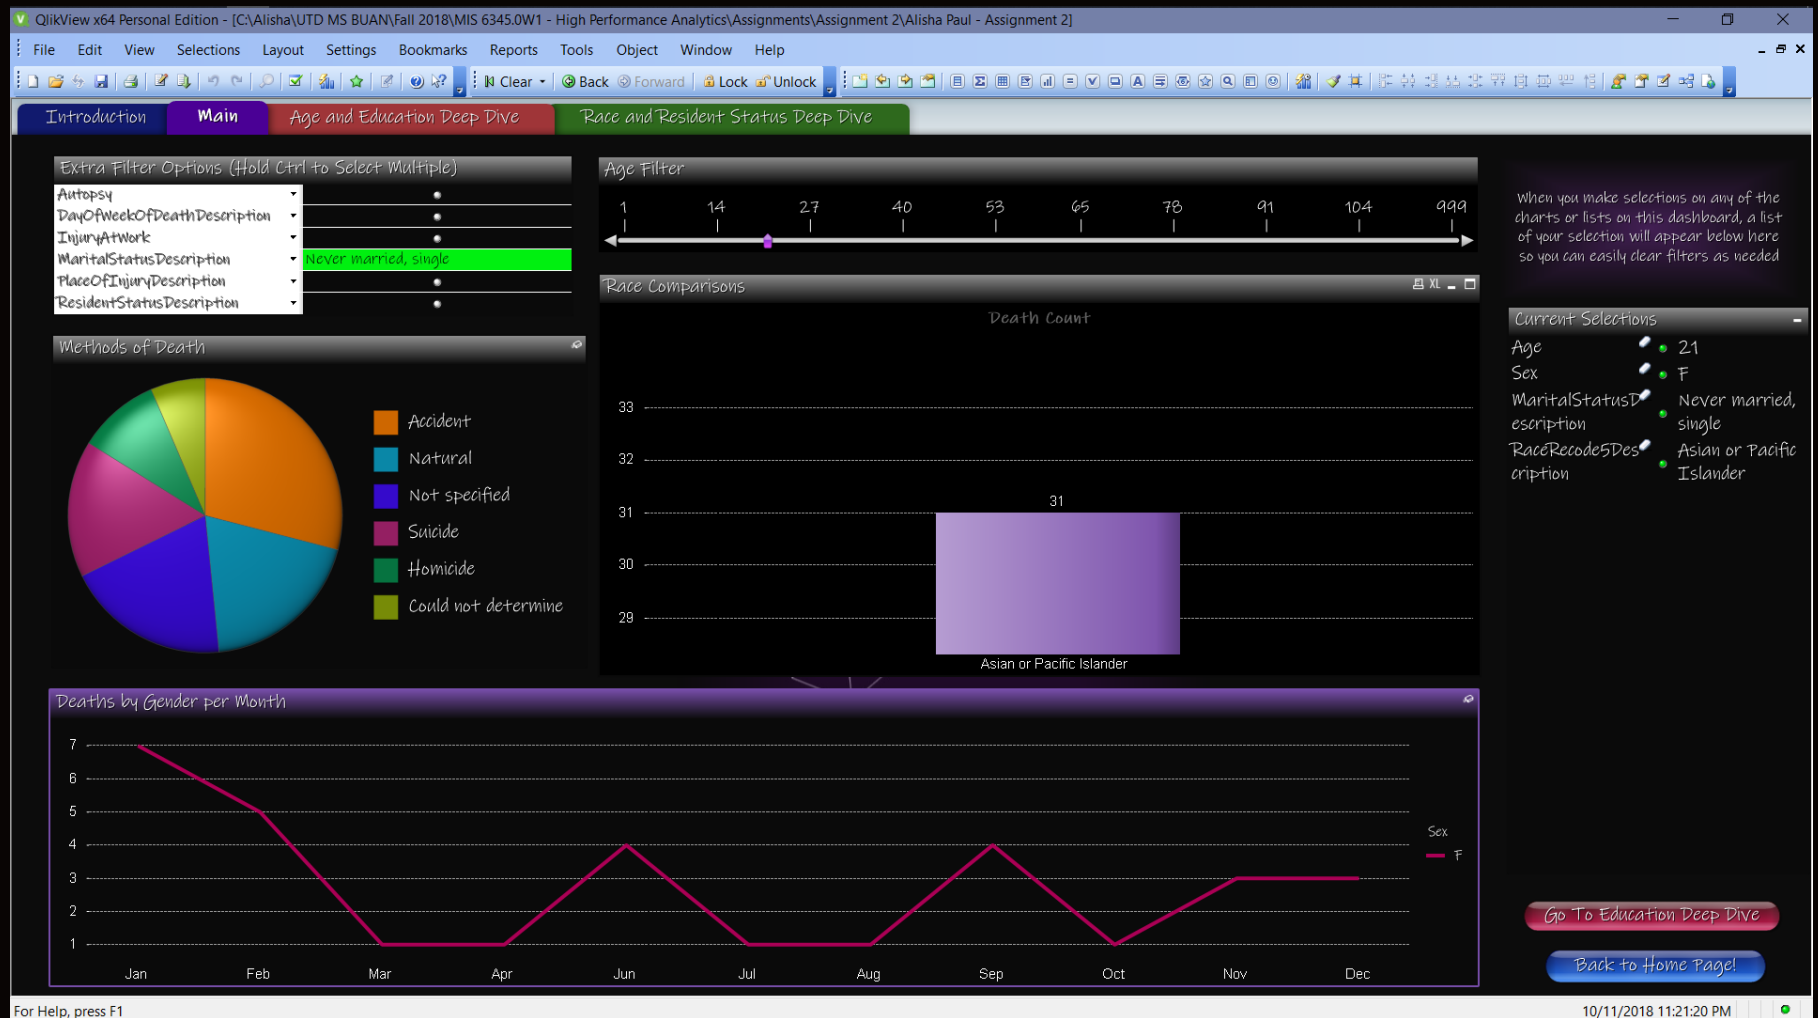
QlikView x64 Personal Edition - [C:\Alisha\UTD MS BUAN\Fall 2018\MIS 6345.0W1 - High Performance Analytics\Assignments\Assignment 2\Alisha Paul - Assignment 2]

File Edit View Selections Layout Settings Bookmarks Reports Tools Object Window Help

Clear Back Forward Lock Unlock

Introduction Main Age and Education Deep Dive Race and Resident Status Deep Dive

Extra Filter Options (Hold Ctrl to Select Multiple)

Autopsy
DayOfWeekOfDeathDescription
InjuryAtWork
MaritalStatusDescription Never married, single
PlaceOfInjuryDescription
ResidentStatusDescription

Age Filter

1 14 27 40 53 65 78 91 104 999

When you make selections on any of the charts or lists on this dashboard, a list of your selection will appear below here so you can easily clear filters as needed

Methods of Death

Accident
Natural
Not specified
Suicide
Homicide
Could not determine

Race Comparisons

XL

Death Count

33
32
31
30
29

31

Asian or Pacific Islander

Current Selections

Age 21
Sex F
MaritalStatusDescription Never married, single
RaceRecode5Description Asian or Pacific Islander

Deaths by Gender per Month

7
6
5
4
3
2
1

Jan Feb Mar Apr Jun Jul Aug Sep Oct Nov Dec

Sex
F

Go To Education Deep Dive

Back to Home Page!

For Help, press F1

10/11/2018 11:21:20 PM